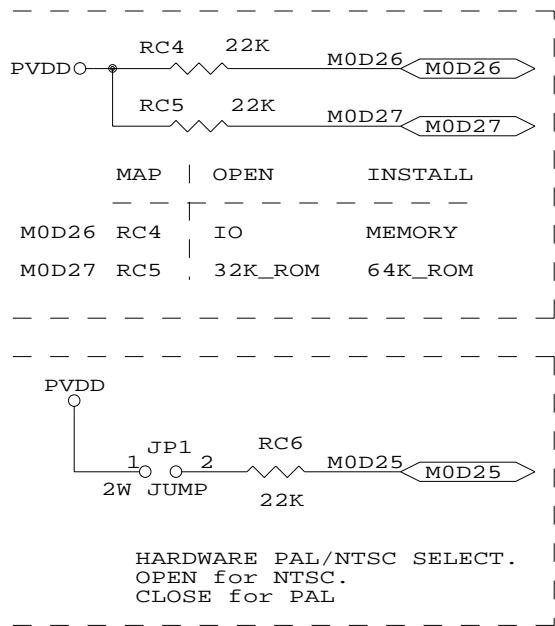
RC4 22K
PVDD
M0D26
M0D26
RC5 22K
M0D27
M0D27

| MAP | | OPEN | INSTALL |
|---|---|---|---|
| M0D26 | RC4 | IO | MEMORY |
| M0D27 | RC5 | 32K_ROM | 64K_ROM |

PVDD
JP1
1 2
2W JUMP
RC6
22K
M0D25
M0D25

HARDWARE PAL/NTSC SELECT.
OPEN for NTSC.
CLOSE for PAL